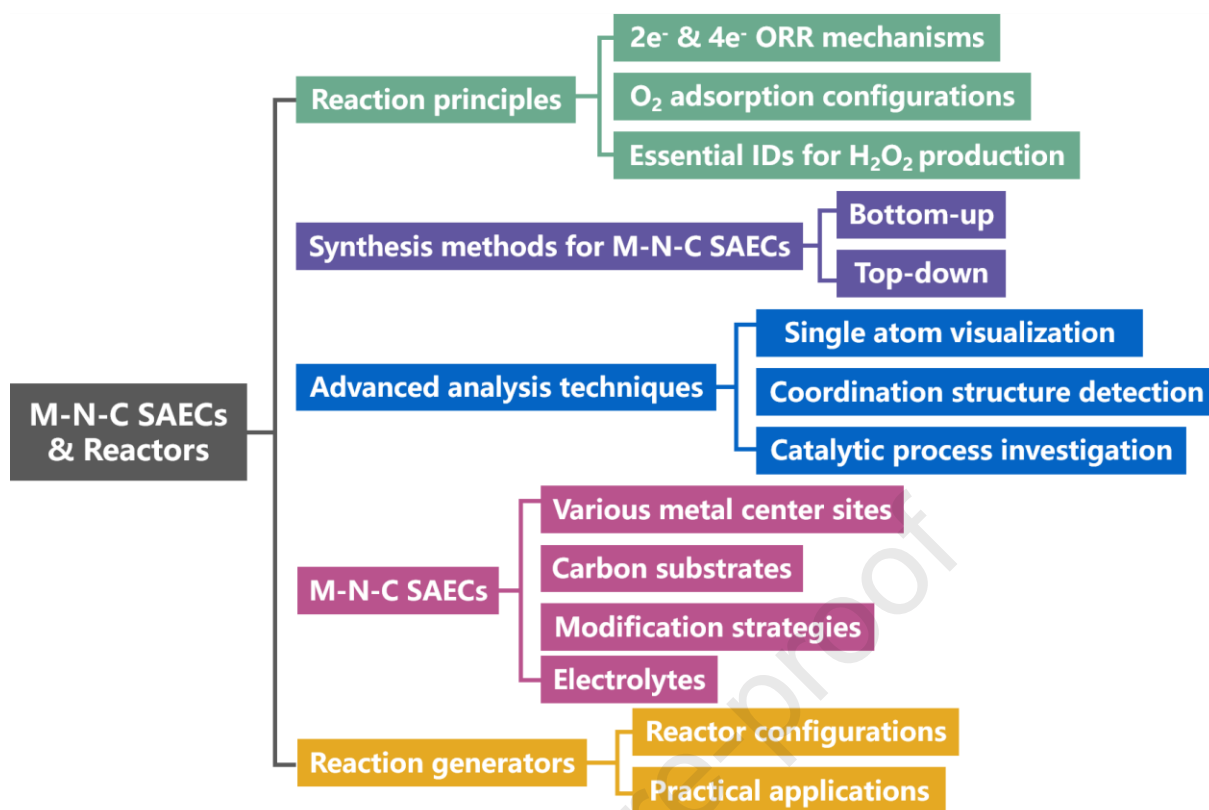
M-N-C SAECs & Reactors

Reaction principles

$2e^-$ & $4e^-$ ORR mechanisms

$O_2$ adsorption configurations

Essential IDs for $H_2O_2$ production

Synthesis methods for M-N-C SAECs

Bottom-up

Top-down

Advanced analysis techniques

Single atom visualization

Coordination structure detection

Catalytic process investigation

M-N-C SAECs

Various metal center sites

Carbon substrates

Modification strategies

Electrolytes

Reaction generators

Reactor configurations

Practical applications

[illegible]-proof